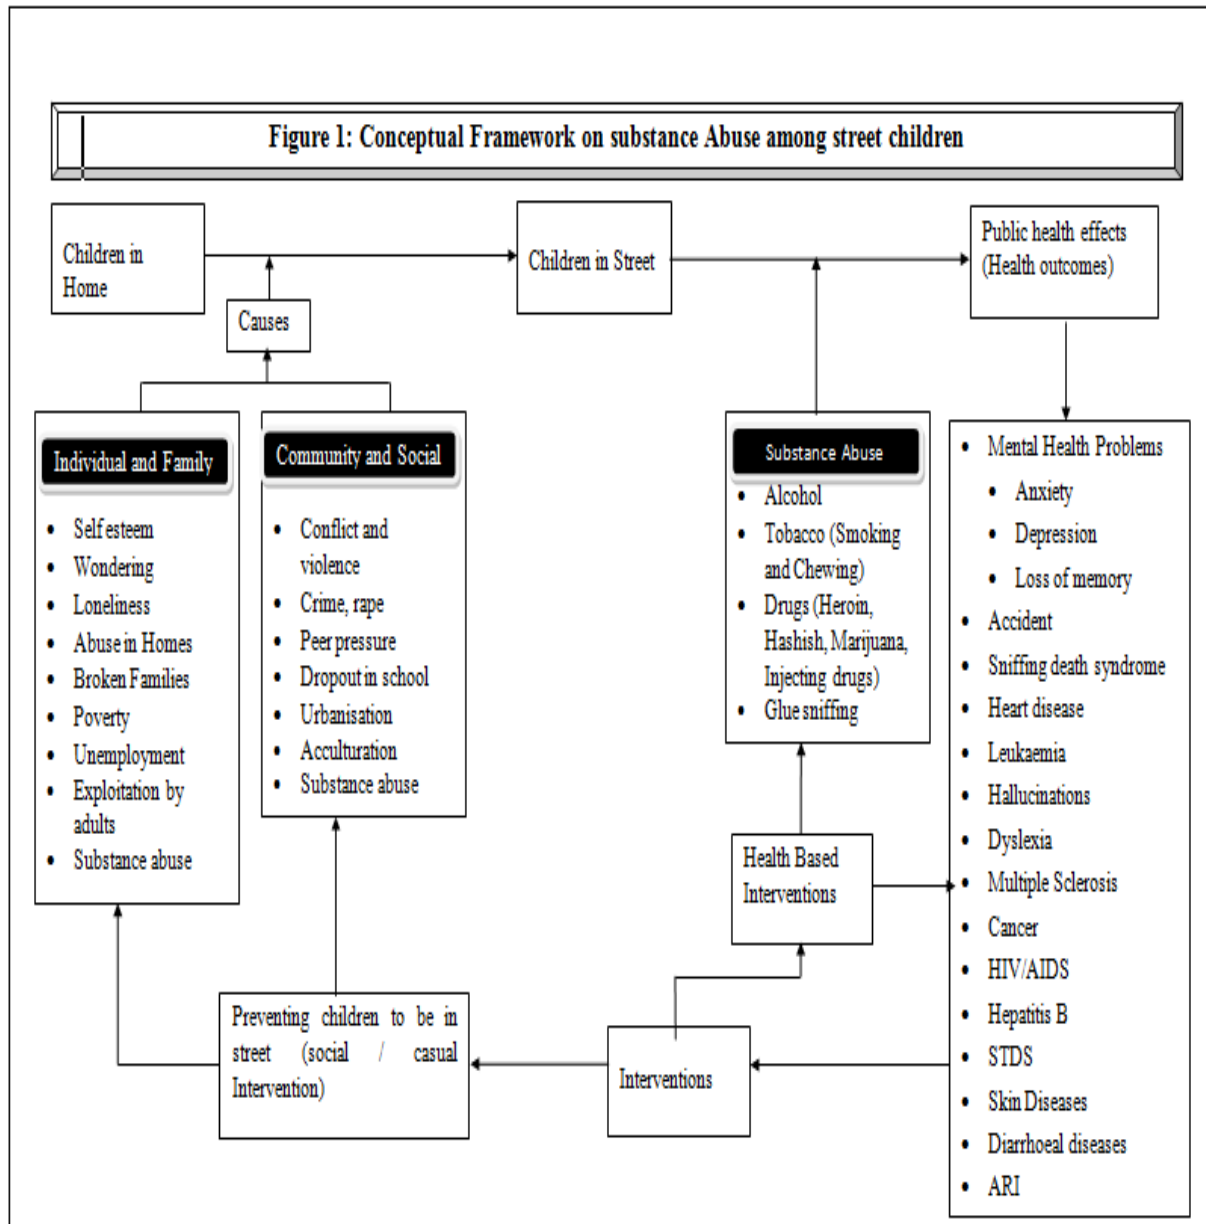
Figure 1: Conceptual Framework on substance Abuse among street children

Children in Home

Causes

Children in Street

Public health effects (Health outcomes)

Individual and Family

- Self esteem
- Wondering
- Loneliness
- Abuse in Homes
- Broken Families
- Poverty
- Unemployment
- Exploitation by adults
- Substance abuse

Community and Social

- Conflict and violence
- Crime, rape
- Peer pressure
- Dropout in school
- Urbanisation
- Acculturation
- Substance abuse

Substance Abuse

- Alcohol
- Tobacco (Smoking and Chewing)
- Drugs (Heroin, Hashish, Marijuana, Injecting drugs)
- Glue sniffing

- Mental Health Problems
  - Anxiety
  - Depression
  - Loss of memory
- Accident
- Sniffing death syndrome
- Heart disease
- Leukaemia
- Hallucinations
- Dyslexia
- Multiple Sclerosis
- Cancer
- HIV/AIDS
- Hepatitis B
- STDS
- Skin Diseases
- Diarrhoeal diseases
- ARI

Health Based Interventions

Preventing children to be in street (social / casual Intervention)

Interventions